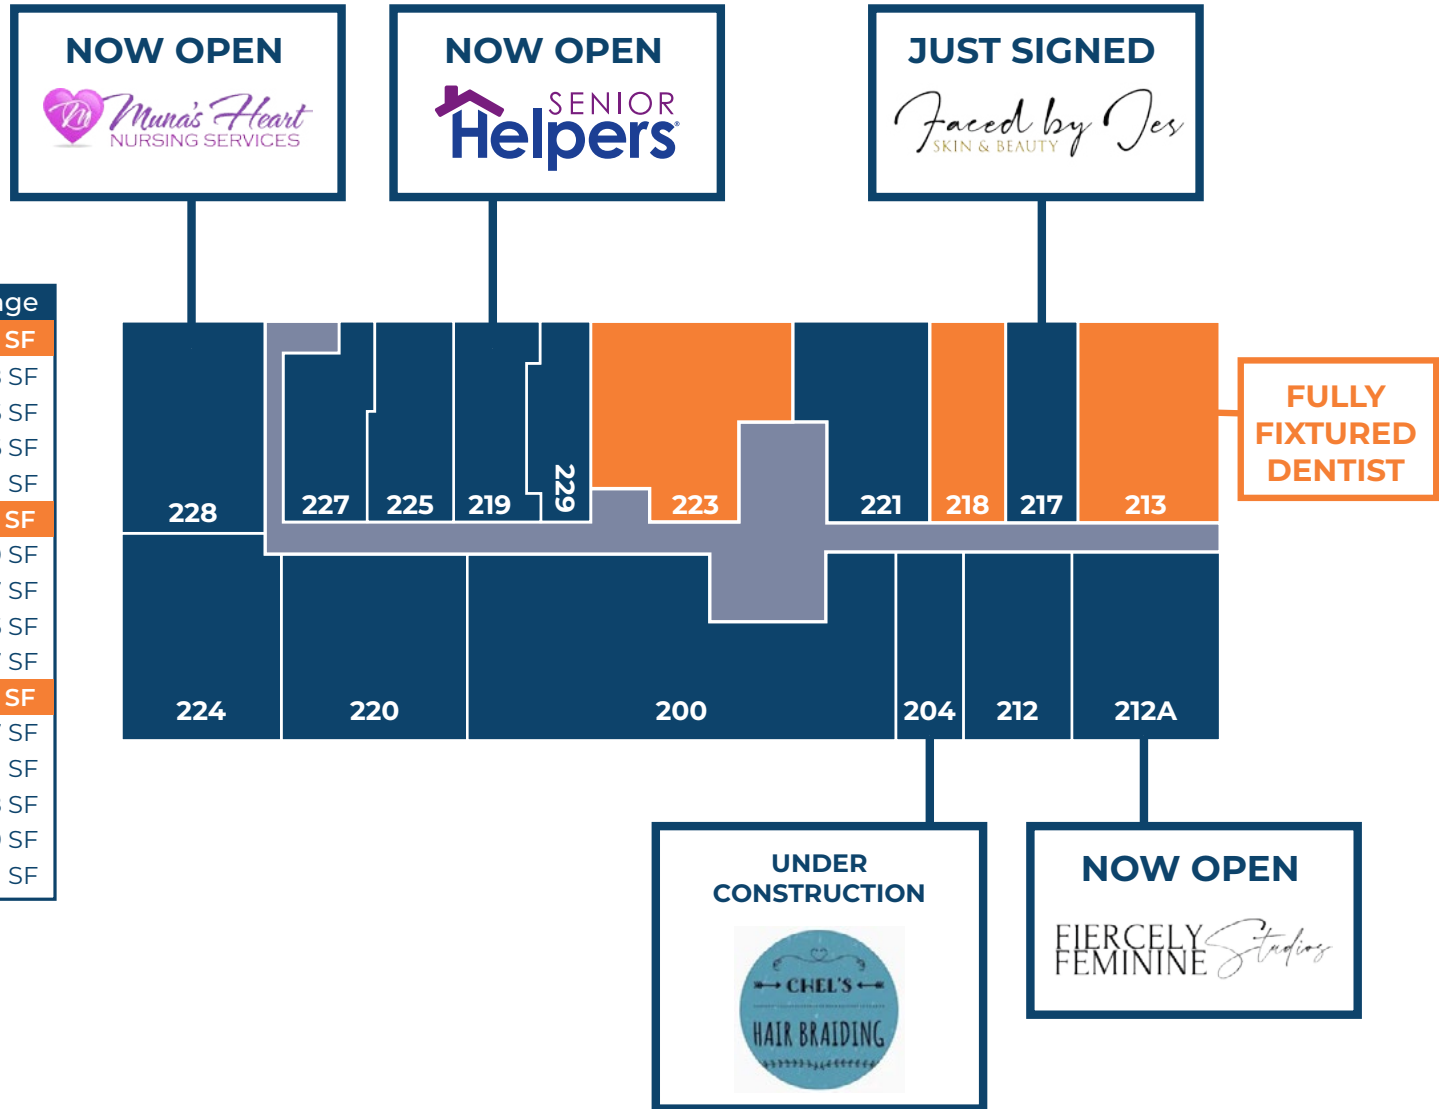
NOW OPEN
Muna's Heart
NURSING SERVICES

NOW OPEN
SENIOR
Helpers

JUST SIGNED
Faced by Jes
SKIN & BEAUTY

ge
SF
SF
SF
SF
SF
SF
SF
SF
SF
SF
SF
SF
SF
SF
SF
SF

228
227
225
219
229
223
221
218
217
213

FULLY FIXTURED DENTIST

224
220
200
204
212
212A

UNDER CONSTRUCTION
CHEL'S
HAIR BRAIDING

NOW OPEN
FIERCELY FEMININE Studios